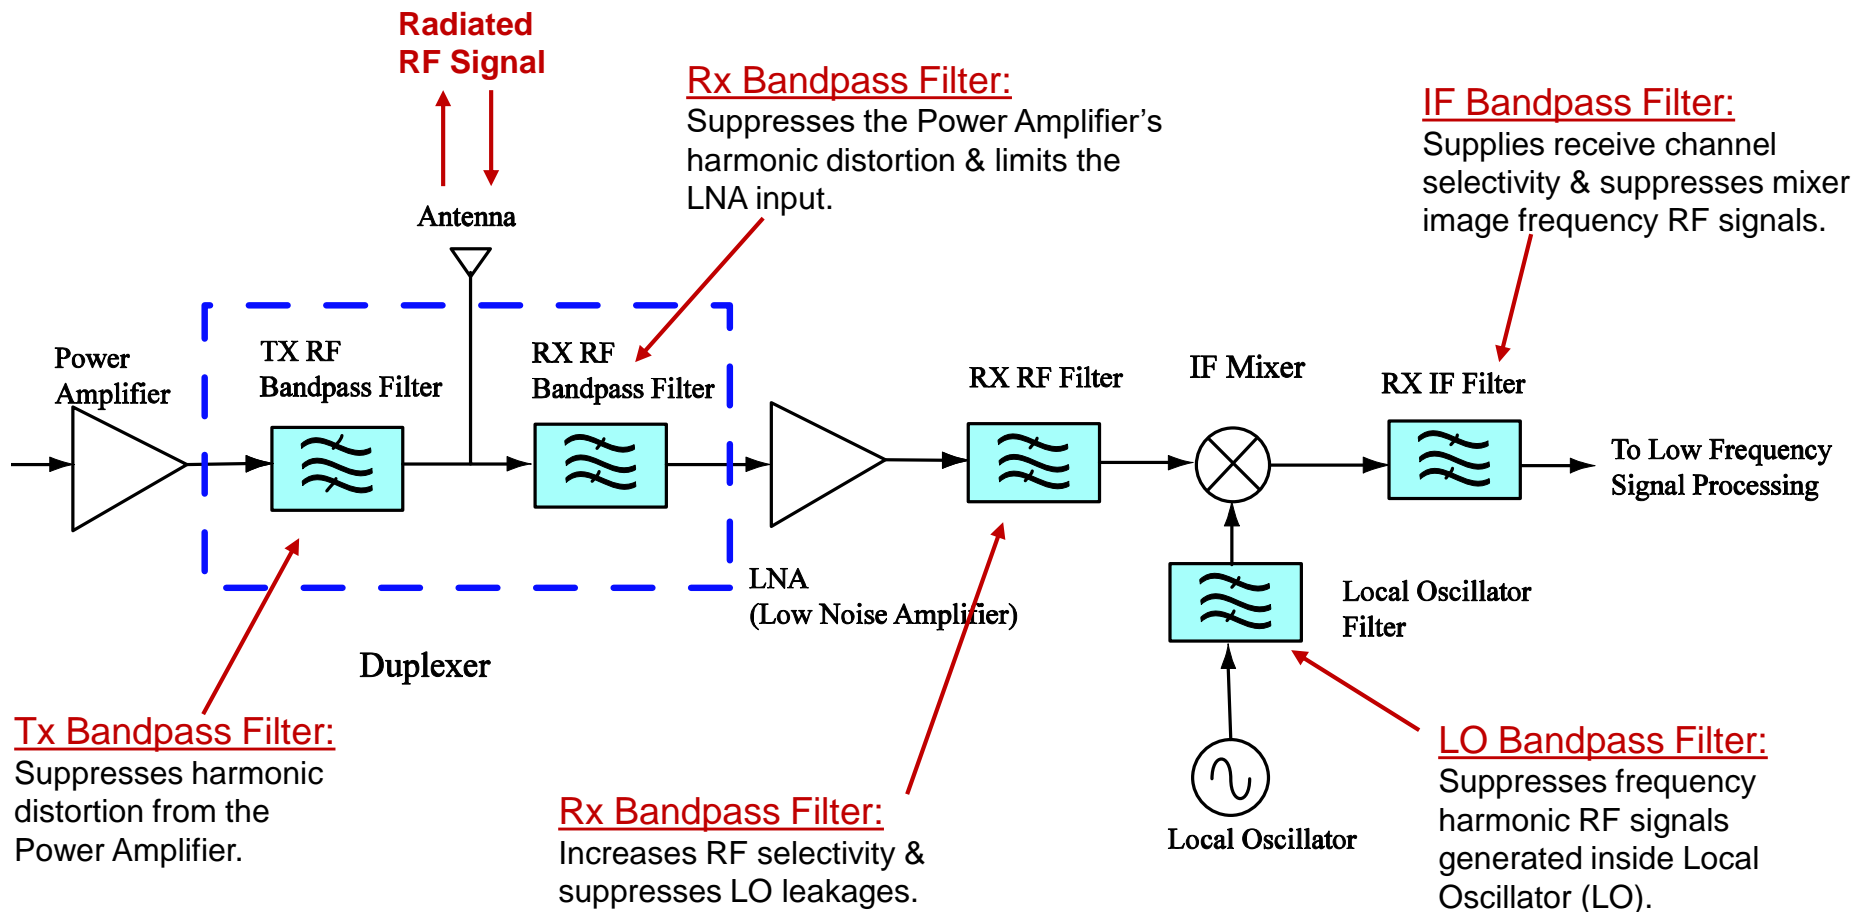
Radiated RF Signal

Rx Bandpass Filter:
Suppresses the Power Amplifier's harmonic distortion & limits the LNA input.

IF Bandpass Filter:
Supplies receive channel selectivity & suppresses mixer image frequency RF signals.

Antenna

Power Amplifier

TX RF Bandpass Filter

RX RF Bandpass Filter

RX RF Filter

IF Mixer

RX IF Filter

To Low Frequency Signal Processing

LNA (Low Noise Amplifier)

Local Oscillator Filter

Duplexer

Tx Bandpass Filter:
Suppresses harmonic distortion from the Power Amplifier.

Rx Bandpass Filter:
Increases RF selectivity & suppresses LO leakages.

Local Oscillator

LO Bandpass Filter:
Suppresses frequency harmonic RF signals generated inside Local Oscillator (LO).